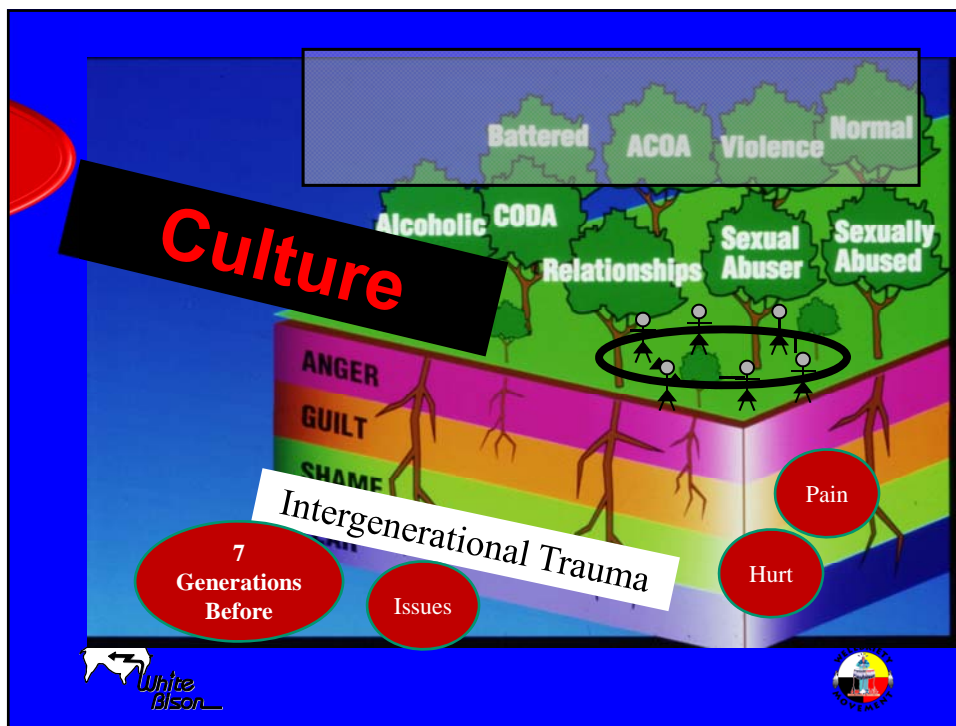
Battered
ACOA
Violence
Normal
Alcoholic
CODA
Relationships
Sexual Abuser
Sexually Abused

Culture

ANGER
GUILT
SHAME

Intergenerational Trauma

Pain
Hurt
7 Generations Before
Issues

White Bison

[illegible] MOVEMENT